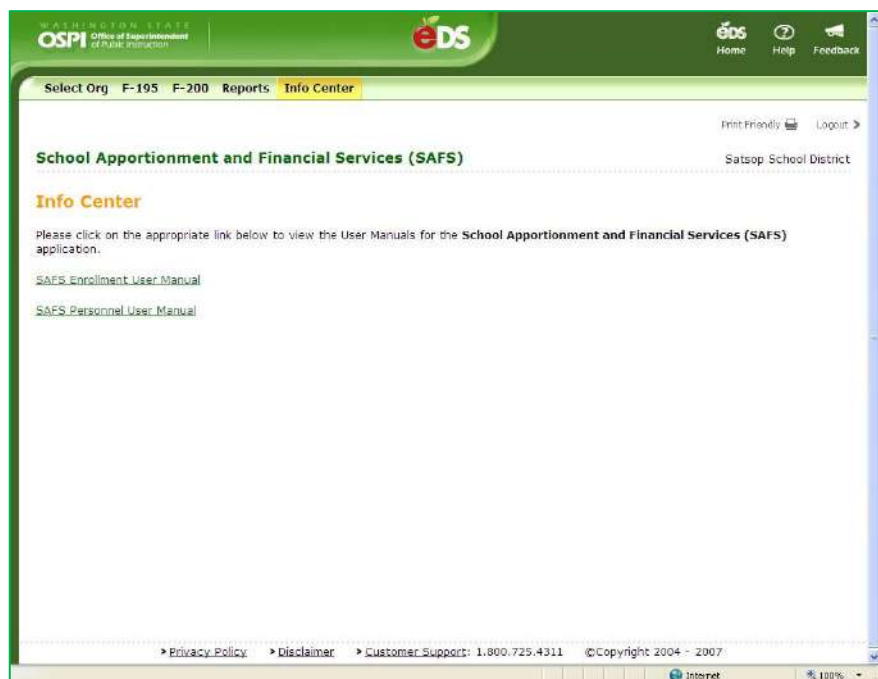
WASHINGTON STATE
OSPI Office of Superintendent of Public Instruction

eDS

eDS Home
Help
Feedback

Select Org F-195 F-200 Reports Info Center

Print Friendly Logout >

School Apportionment and Financial Services (SAFS)

Satsop School District

Info Center

Please click on the appropriate link below to view the User Manuals for the School Apportionment and Financial Services (SAFS) application.

SAFS Enrollment User Manual

SAFS Personnel User Manual

> Privacy Policy > Disclaimer > Customer Support: 1.800.725.4311 ©Copyright 2004 - 2007

Internet
100%